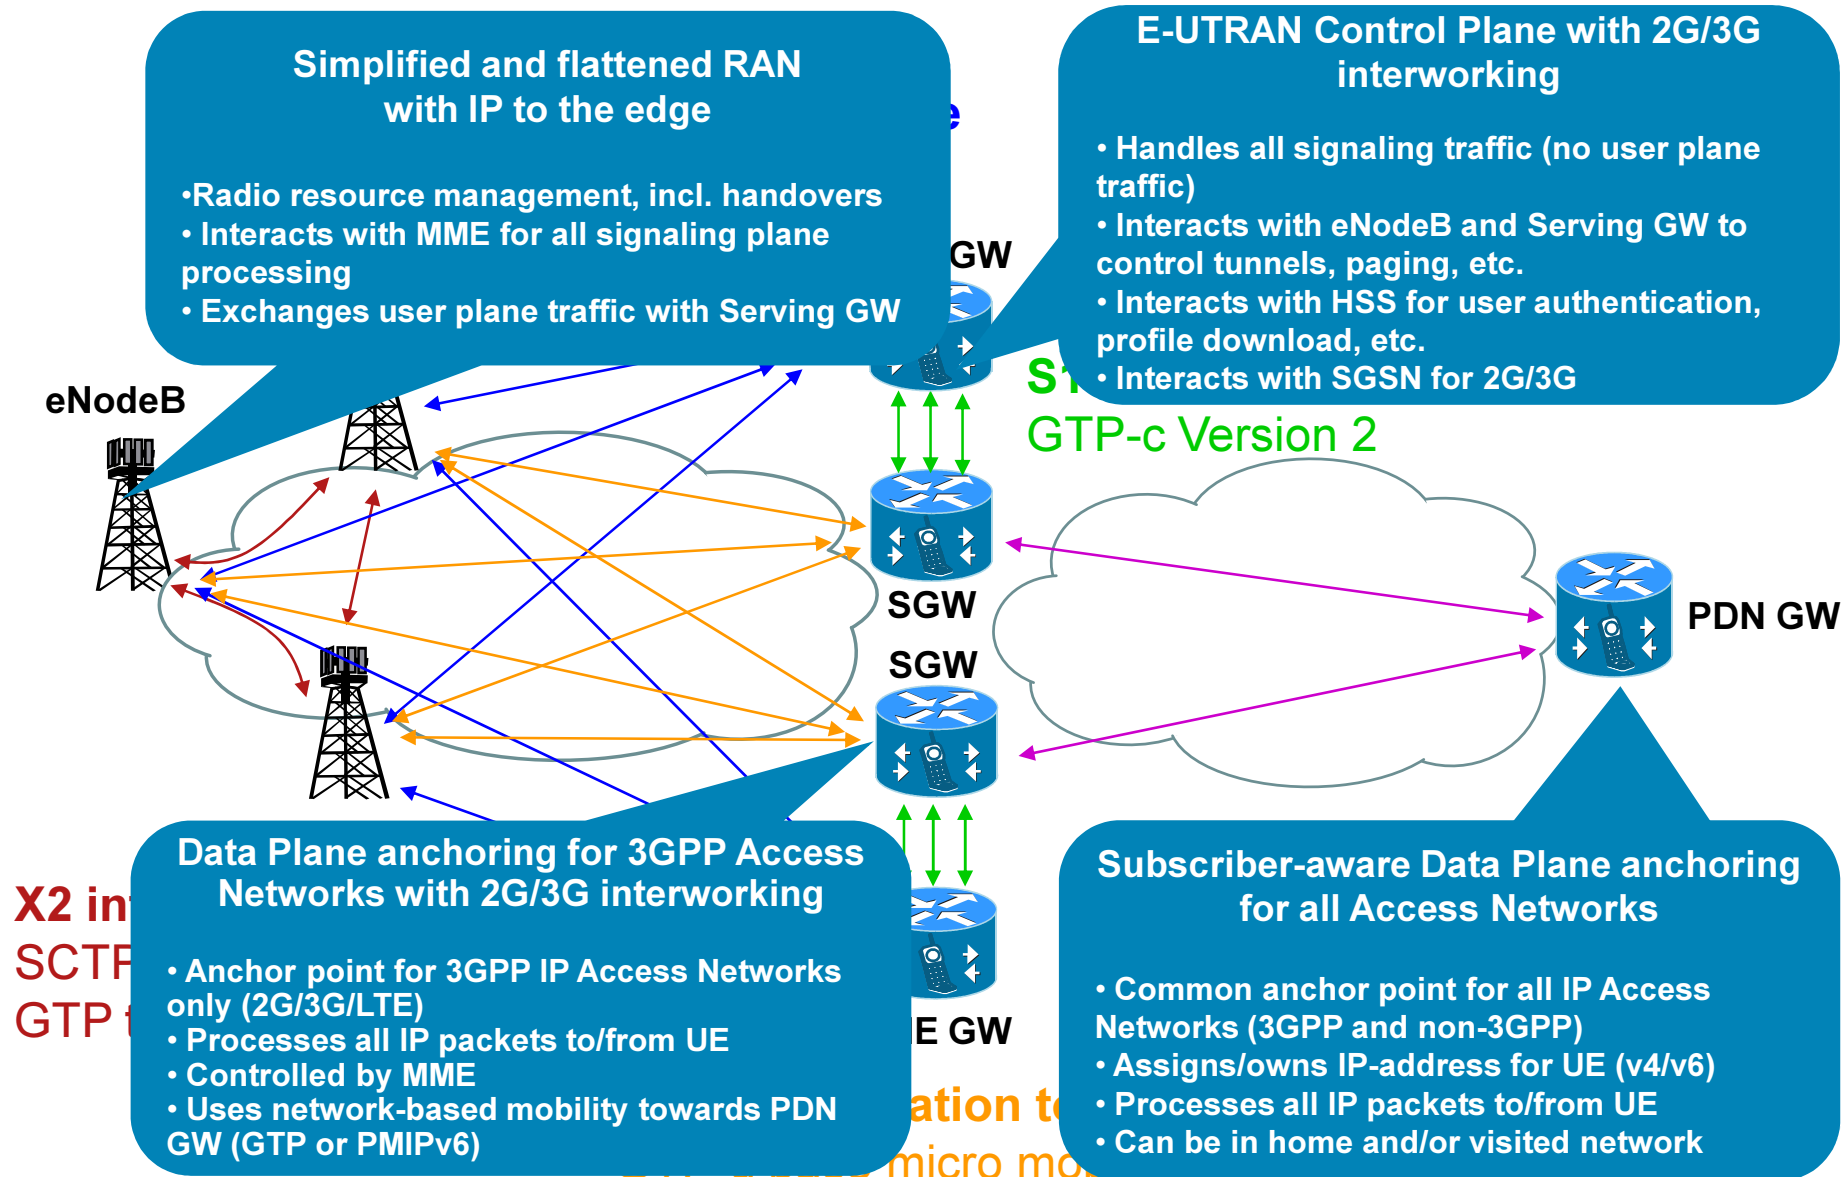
Simplified and flattened RAN with IP to the edge

•Radio resource management, incl. handovers
• Interacts with MME for all signaling plane processing
• Exchanges user plane traffic with Serving GW

E-UTRAN Control Plane with 2G/3G interworking

• Handles all signaling traffic (no user plane traffic)
• Interacts with eNodeB and Serving GW to control tunnels, paging, etc.
• Interacts with HSS for user authentication, profile download, etc.
• Interacts with SGSN for 2G/3G

e

GW

eNodeB

S1

GTP-c Version 2

SGW

SGW

PDN GW

Data Plane anchoring for 3GPP Access Networks with 2G/3G interworking

• Anchor point for 3GPP IP Access Networks only (2G/3G/LTE)
• Processes all IP packets to/from UE
• Controlled by MME
• Uses network-based mobility towards PDN GW (GTP or PMIPv6)

X2 in

SCTP

GTP t

E GW

ation t

micro mo

Subscriber-aware Data Plane anchoring for all Access Networks

• Common anchor point for all IP Access Networks (3GPP and non-3GPP)
• Assigns/owns IP-address for UE (v4/v6)
• Processes all IP packets to/from UE
• Can be in home and/or visited network